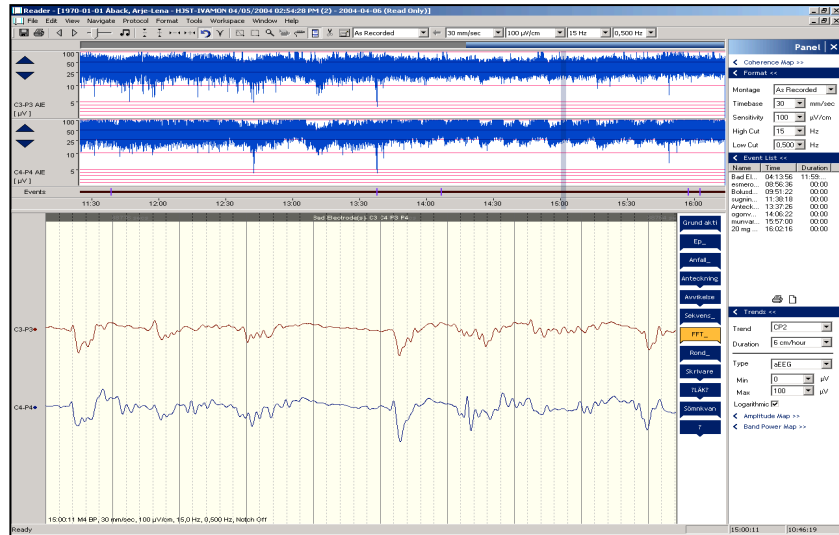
Reader - [1970-01-01 Åback, Arje-Lena - HJST-IVAMON 04/05/2004 02:54:28 PM (2) - 2004-04-06 (Read Only)]

File Edit View Navigate Protocol Format Tools Workspace Window Help

As Recorded 30 mm/sec 100 µV/cm 15 Hz 0,500 Hz

100 50 25 10 5 0

C3-P3 AIE [µV]

100 50 25 10 5 0

C4-P4 AIE [µV]

Events

11:30 12:00 12:30 13:00 13:30 14:00 14:30 15:00 15:30 16:00

Sel Electrode(s): C3, C4 P3 P4

C3-P3

C4-P4

Grund akti

Ep_

Anfall_

Anteckning

Avvikelse

Sekvens_

FFT_

Rond_

Skrivare

?LAK?

Sömnkvan

?

15:00:11 M4 BP, 30 mm/sec, 100 µV/cm, 15,0 Hz, 0,500 Hz, Notch Off

Panel

Coherence Map >>

Format <<

Montage As Recorded

Timebase 30 mm/sec

Sensitivity 100 µV/cm

High Cut 15 Hz

Low Cut 0,500 Hz

Event List <<

| Name | Time | Duration |
|---|---|---|
| Bad El... | 04:13:56 | 11:59... |
| esmero... | 08:56:36 | 00:00 |
| Bokusd... | 09:51:22 | 00:00 |
| sugnin... | 11:38:18 | 00:00 |
| Anteck... | 13:37:26 | 00:00 |
| ogonv... | 14:06:22 | 00:00 |
| munvar... | 15:57:00 | 00:00 |
| 20 mg ... | 16:02:16 | 00:00 |

Trends <<

Trend CP2

Duration 6 cm/hour

Type aEEG

Min 0 µV

Max 100 µV

Logarithmic

Amplitude Map >>

Band Power Map >>

Ready

15:00:11 10:46:19